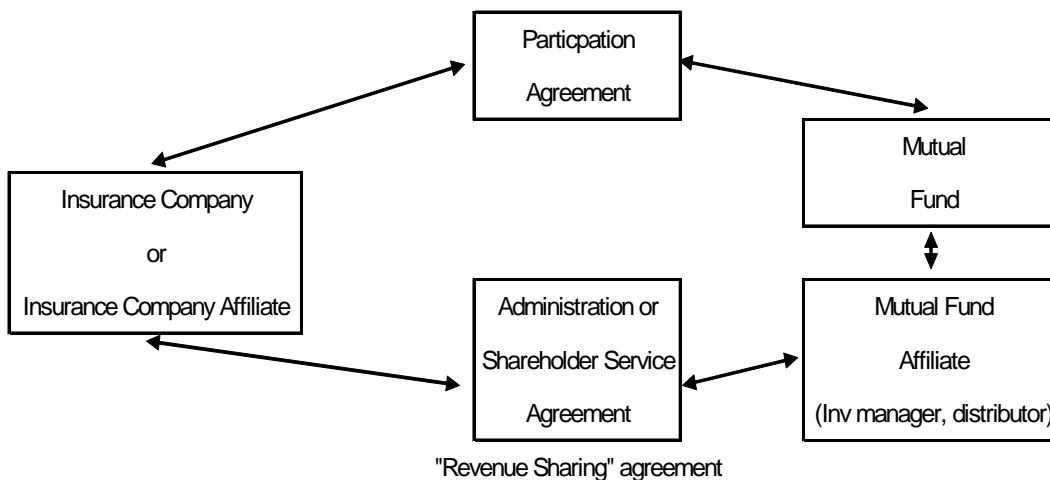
Particpation Agreement

Insurance Company or Insurance Company Affiliate

Mutual Fund

Administration or Shareholder Service Agreement

"Revenue Sharing" agreement

Mutual Fund Affiliate (Inv manager, distributor)